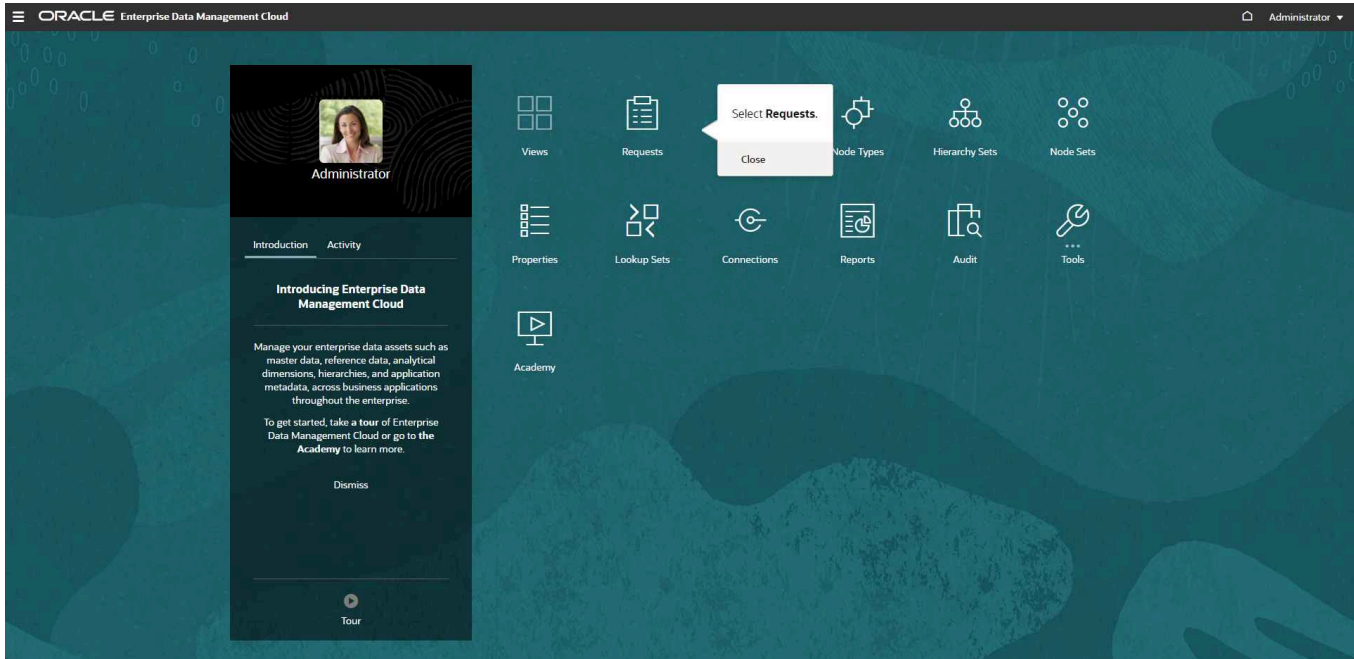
ORACLE Enterprise Data Management Cloud

Administrator

Administrator

Introduction Activity

Introducing Enterprise Data Management Cloud

Manage your enterprise data assets such as master data, reference data, analytical dimensions, hierarchies, and application metadata, across business applications throughout the enterprise.

To get started, take a tour of Enterprise Data Management Cloud or go to the Academy to learn more.

Dismiss

Tour

Views

Requests

Select Requests.

Close

Node Types

Hierarchy Sets

Node Sets

Properties

Lookup Sets

Connections

Reports

Audit

Tools

Academy